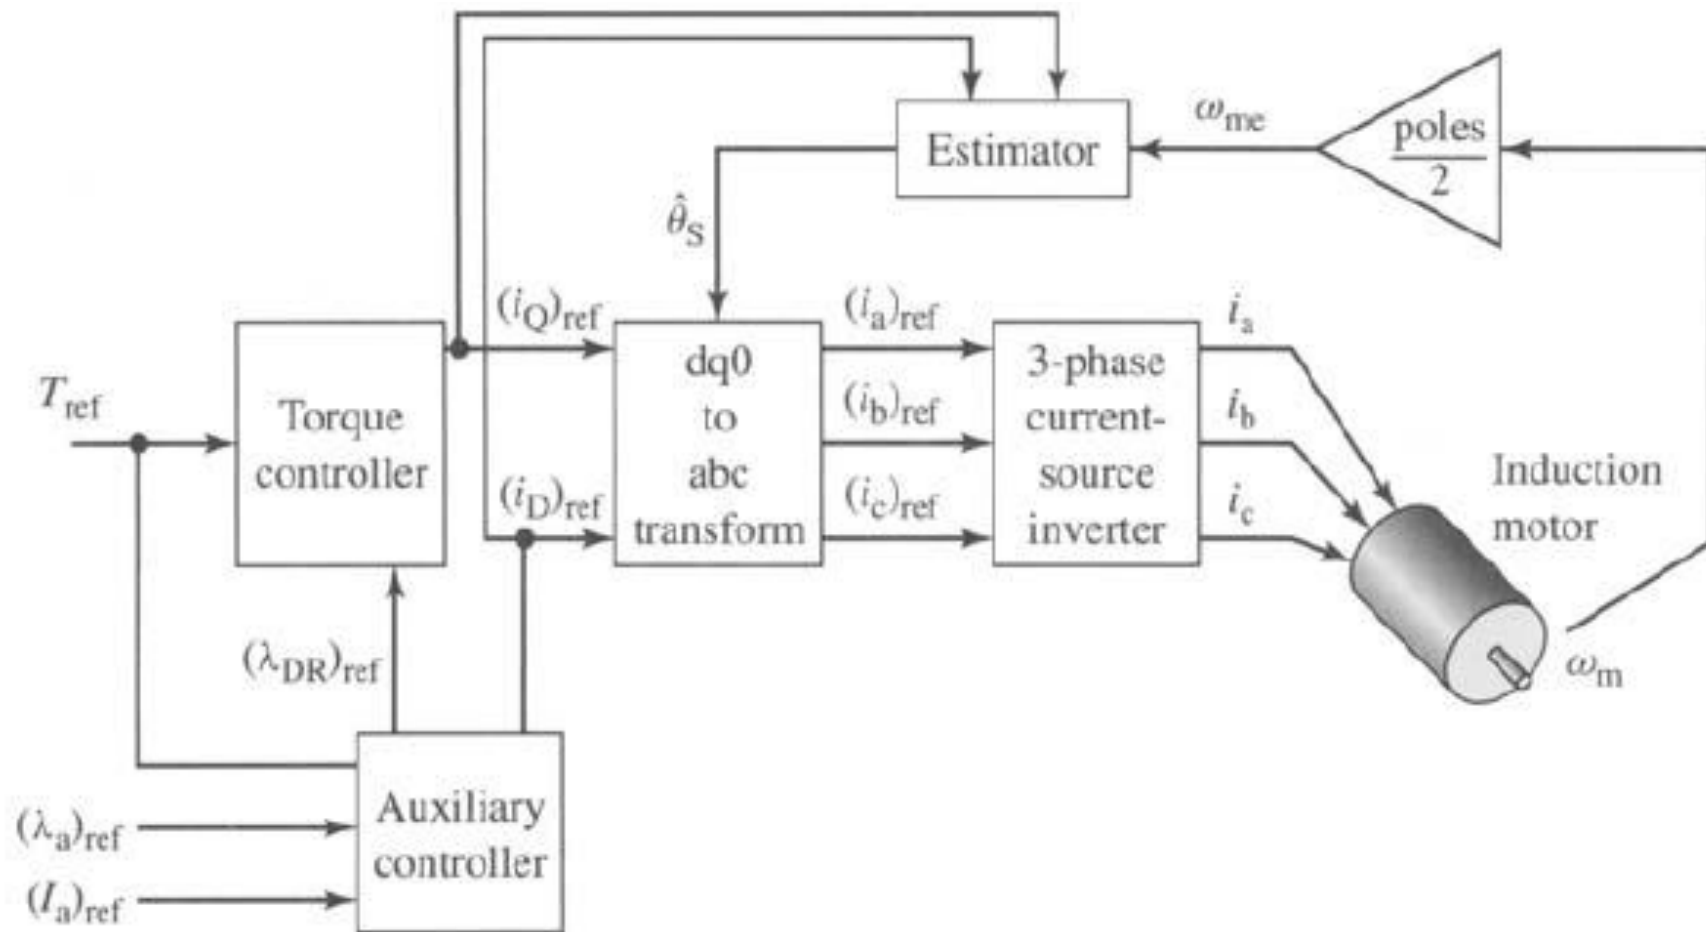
Estimator

$\omega_{me}$

$\frac{poles}{2}$

$\hat{\theta}_S$

$(i_Q)_{ref}$

$(i_a)_{ref}$

$i_a$

$T_{ref}$

Torque controller

dq0 to abc transform

$(i_b)_{ref}$

3-phase current-source inverter

$i_b$

$(i_D)_{ref}$

$(i_c)_{ref}$

$i_c$

Induction motor

$(\lambda_{DR})_{ref}$

$\omega_m$

$(\lambda_a)_{ref}$

Auxiliary controller

$(I_a)_{ref}$